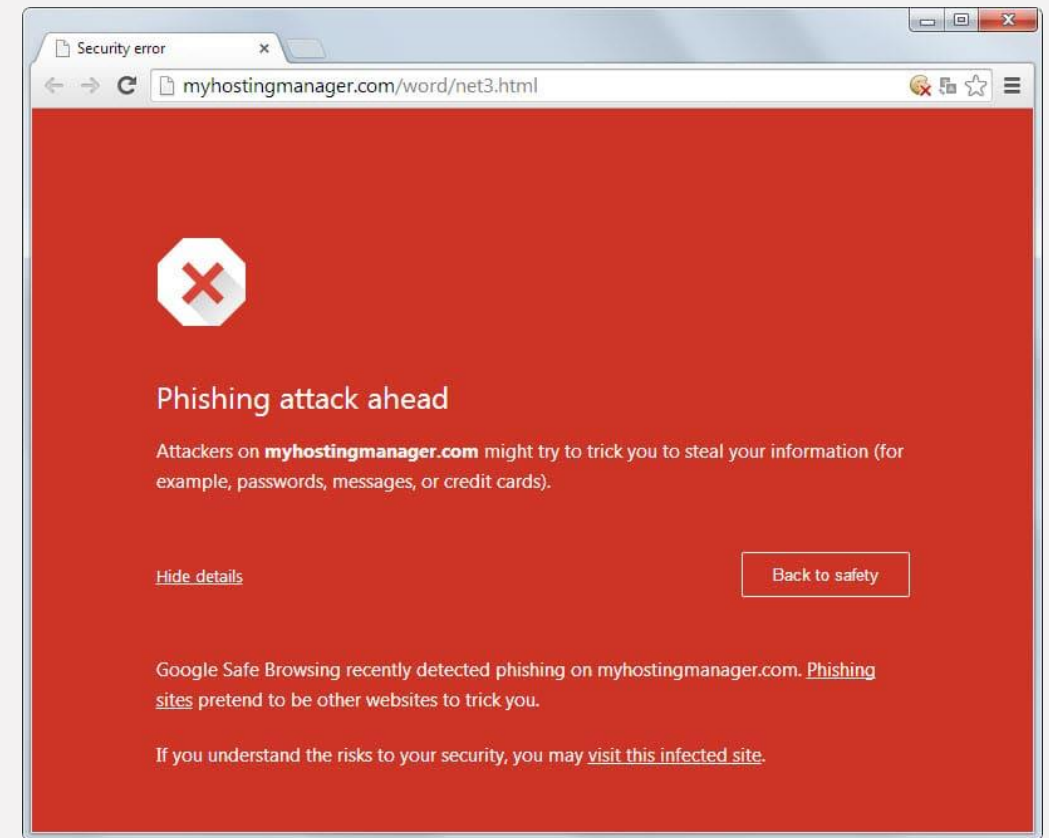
Security error ×

myhostingmanager.com/word/net3.html

Phishing attack ahead

Attackers on **myhostingmanager.com** might try to trick you to steal your information (for example, passwords, messages, or credit cards).

Hide details

Back to safety

Google Safe Browsing recently detected phishing on myhostingmanager.com. Phishing sites pretend to be other websites to trick you.

If you understand the risks to your security, you may visit this infected site.